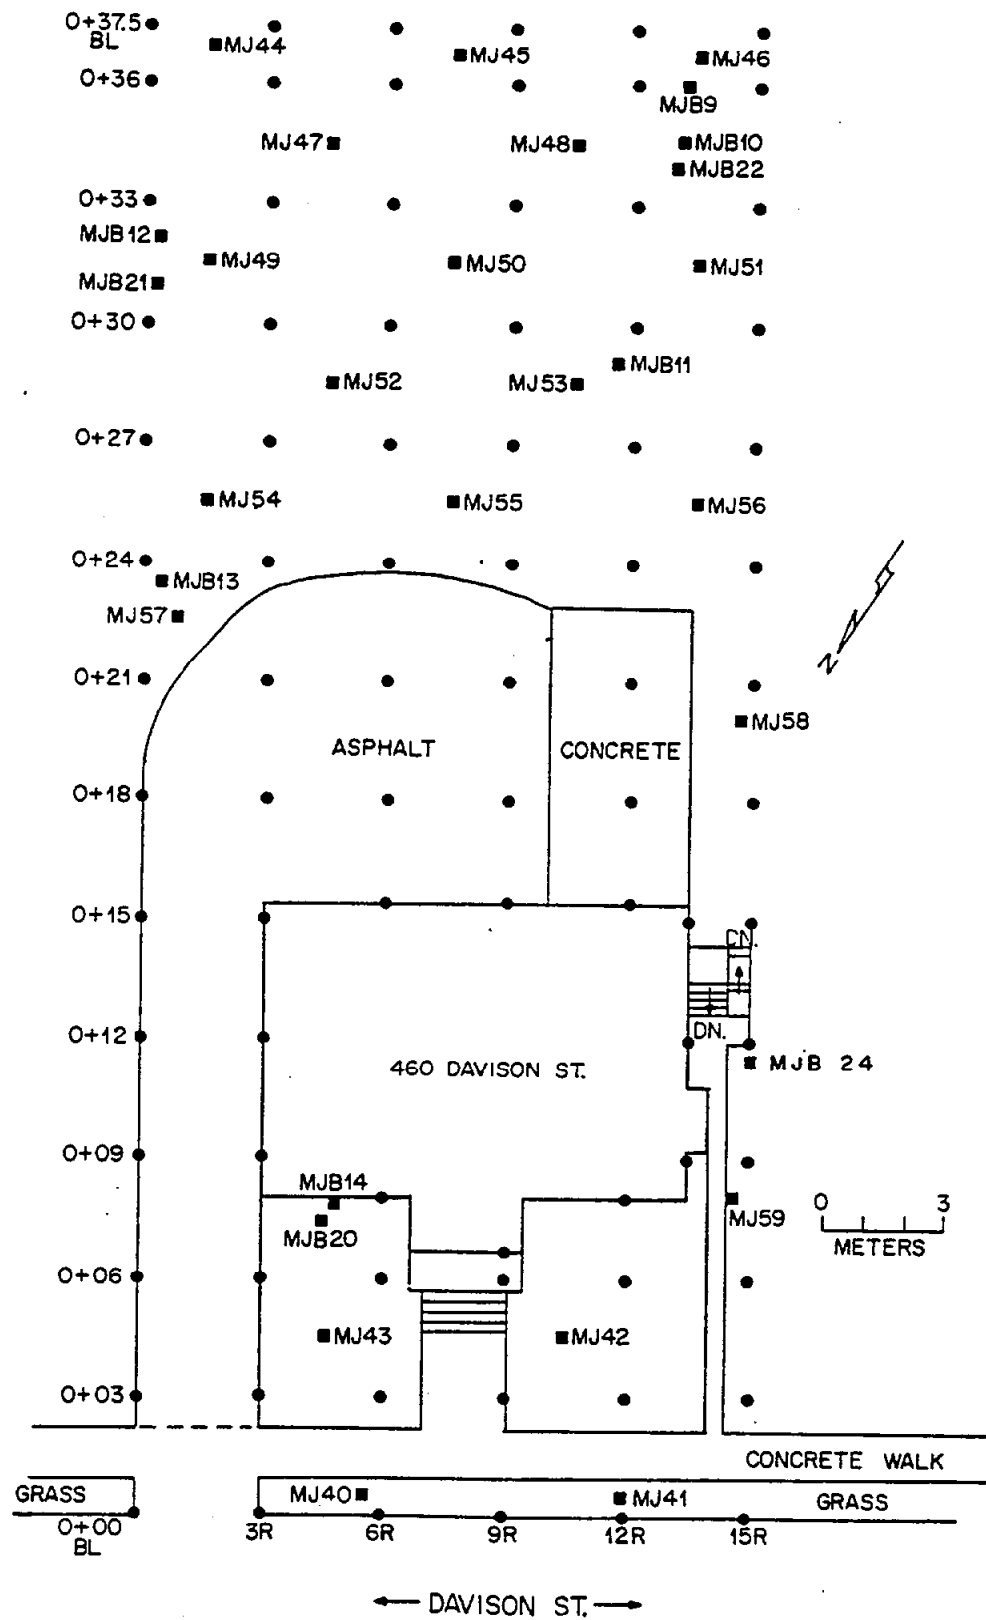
0+37.5
BL
MJ44
MJ45
MJ46
0+36
MJB9
MJ47
MJ48
MJB10
MJB22
0+33
MJB12
MJ49
MJ50
MJ51
MJB21
0+30
MJB11
MJ52
MJ53
0+27
MJ54
MJ55
MJ56
0+24
MJB13
MJ57
N
0+21
MJ58
ASPHALT
CONCRETE
0+18
0+15
DN.
0+12
DN.
460 DAVISON ST.
MJB 24
0+09
MJB14
MJB20
MJ59
0
3
METERS
0+06
MJ43
MJ42
0+03
CONCRETE WALK
GRASS
MJ40
MJ41
GRASS
0+00
BL
3R
6R
9R
12R
15R
DAVISON ST.